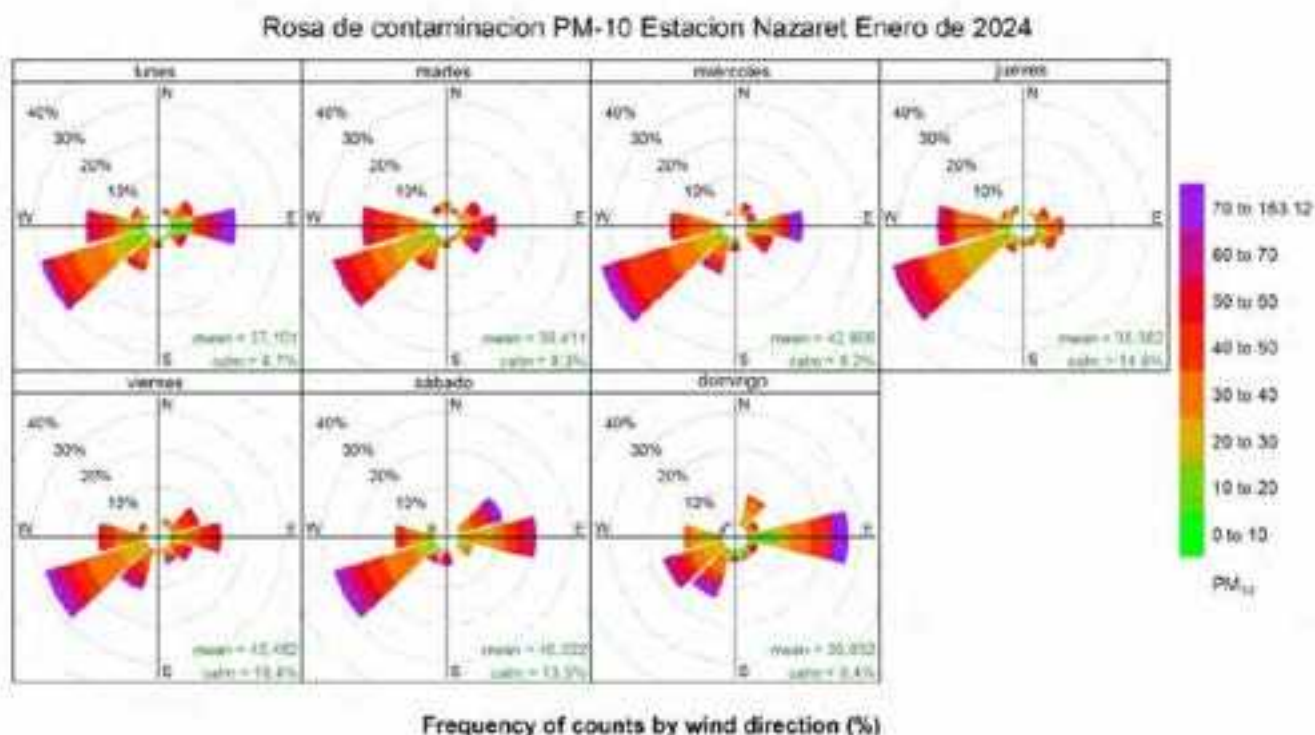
Rosa de contaminacion PM-10 Estacion Nazaret Enero de 2024

lunes
40%
30%
20%
10%
N
W
E
S
mean = 37.101
calm = 8.7%

martes
40%
30%
20%
10%
N
W
E
S
mean = 39.411
calm = 8.3%

miércoles
40%
30%
20%
10%
N
W
E
S
mean = 42.906
calm = 8.2%

jueves
40%
30%
20%
10%
N
W
E
S
mean = 35.583
calm = 14.8%

viernes
40%
30%
20%
10%
N
W
E
S
mean = 45.482
calm = 10.4%

sábado
40%
30%
20%
10%
N
W
E
S
mean = 46.332
calm = 13.5%

domingo
40%
30%
20%
10%
N
W
E
S
mean = 35.852
calm = 8.4%

70 to 163.12
60 to 70
50 to 60
40 to 50
30 to 40
20 to 30
10 to 20
0 to 10
$PM_{10}$

Frequency of counts by wind direction (%)